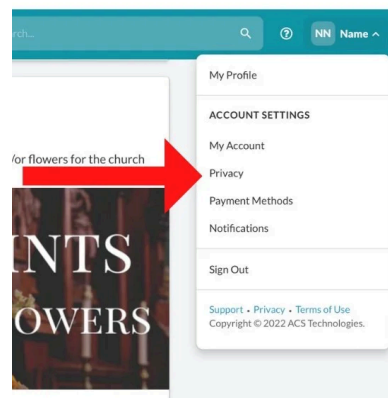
rch...

NN Name

/or flowers for the church

INTS

OWERS

My Profile

ACCOUNT SETTINGS

My Account

Privacy

Payment Methods

Notifications

Sign Out

Support • Privacy • Terms of Use
Copyright © 2022 ACS Technologies.